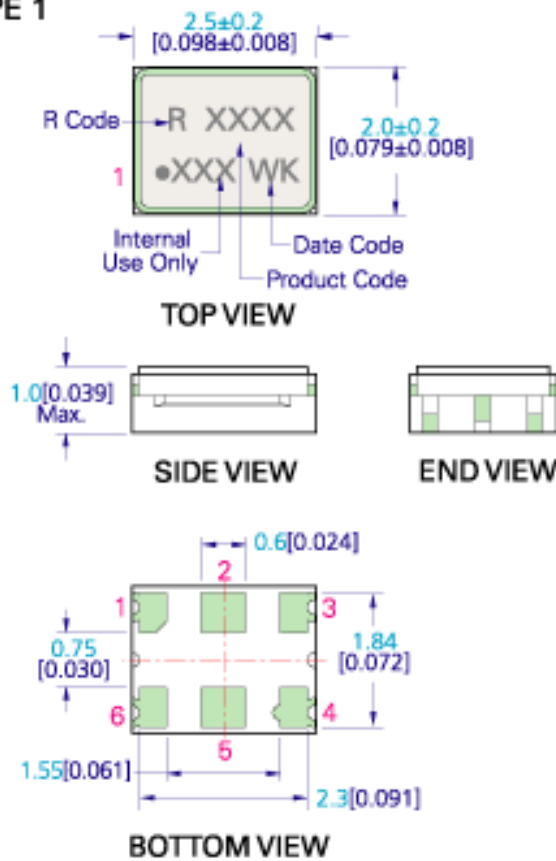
PE 1

2.5±0.2
[0.098±0.008]

R Code
R XXXX
1
•XXX WK

2.0±0.2
[0.079±0.008]

Internal Use Only
Date Code
Product Code

TOP VIEW

1.0[0.039] Max.

SIDE VIEW

END VIEW

0.6[0.024]
2
1
3
0.75 [0.030]
1.84 [0.072]
6
4
5
1.55[0.061]
2.3[0.091]

BOTTOM VIEW